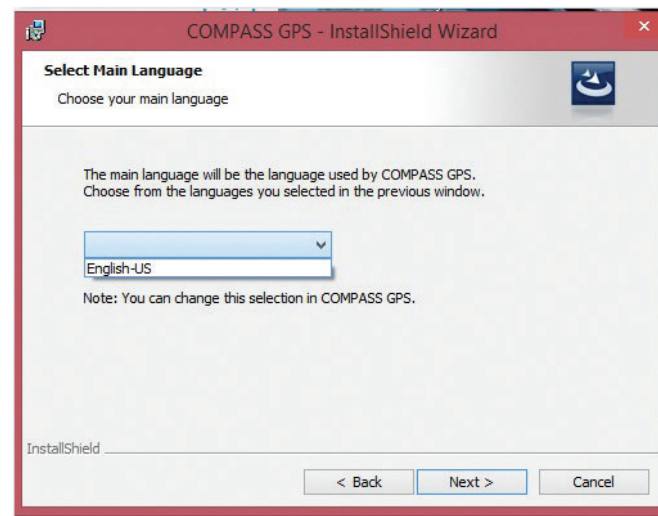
COMPASS GPS - InstallShield Wizard

Select Main Language

Choose your main language

The main language will be the language used by COMPASS GPS. Choose from the languages you selected in the previous window.

English-US

Note: You can change this selection in COMPASS GPS.

InstallShield

< Back

Next >

Cancel